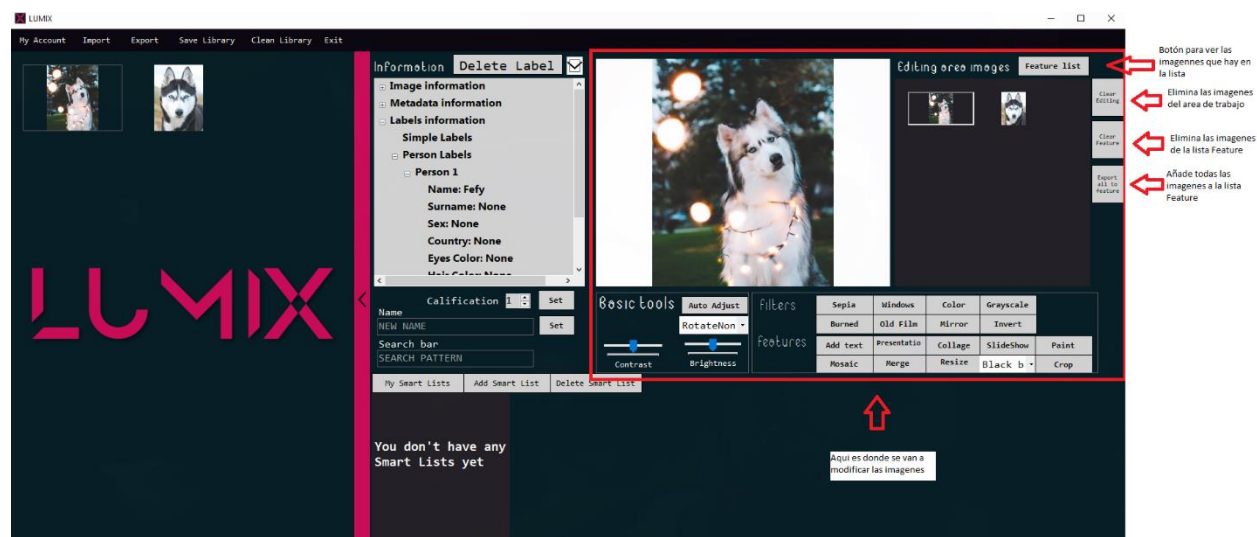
LUMIX

My Account Import Export Save Library Clean Library Exit

LUMIX

Information Delete Label

Image information
Metadata information
Labels information
Simple Labels
Person Labels
Person 1
Name: Fefy
Surname: None
Sex: None
Country: None
Eyes Color: None
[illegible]

Calification 1 Set
Name
NEW NAME Set
Search bar
SEARCH PATTERN

My Smart Lists Add Smart List Delete Smart List

You don't have any Smart Lists yet

Editing area images Feature list

Clear Editing
Clear Feature
Export all to feature

Basic tools Auto Adjust
RotateNon
Contrast Brightness

Filters
Sepia Windows Color Grayscale
Burned Old Film Mirror Invert

Features
Add text Presentatio Collage SlideShow Paint
Mosaic Merge Resize Black b Crop

Botón para ver las imagennes que hay en la lista

Elimina las imagenes del area de trabajo

Elimina las imagenes de la lista Feature

Añade todas las imagenes a la lista Feature

Aqui es donde se van a modificar las imagenes